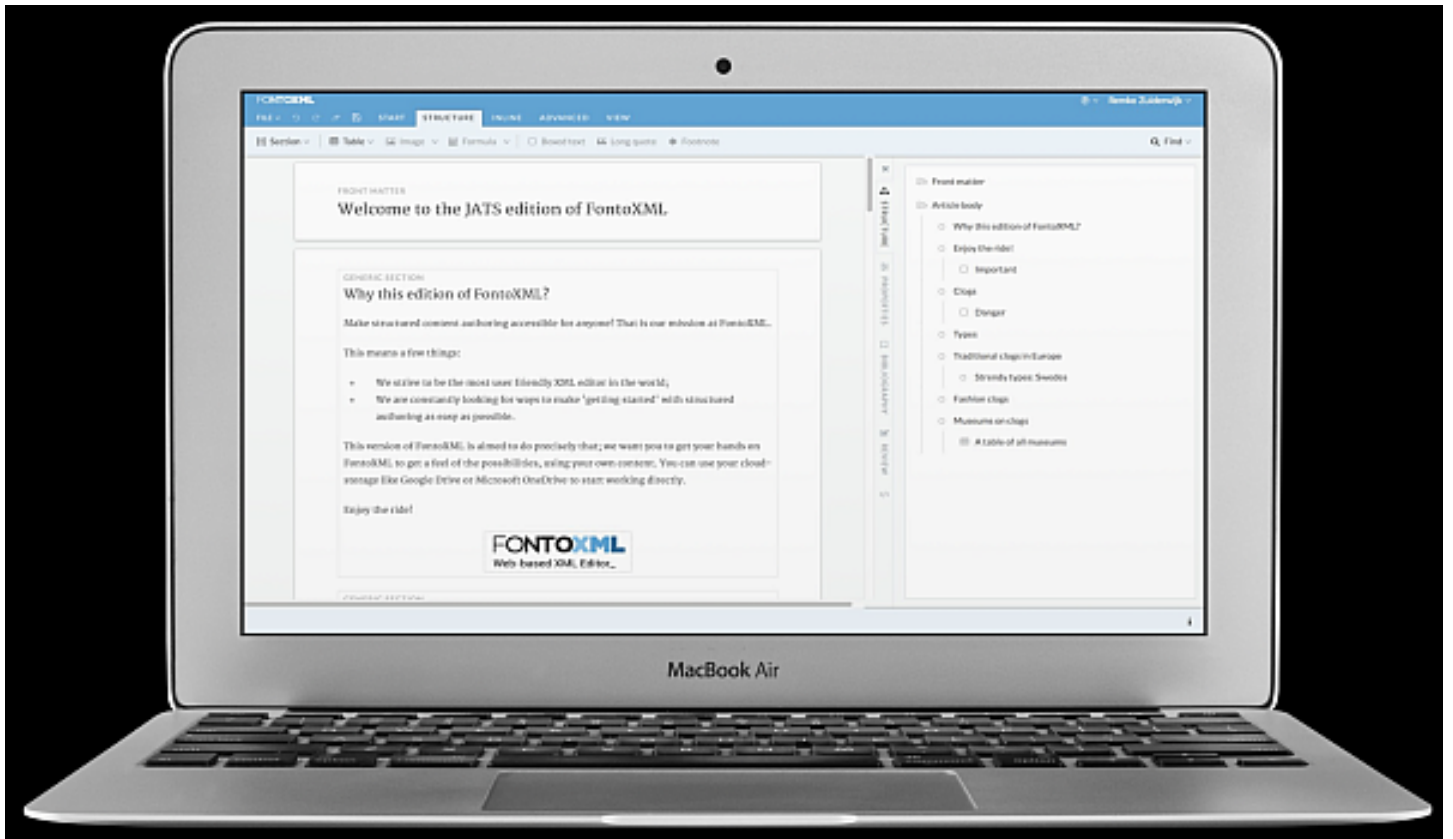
FONTOXML

FILE START STRUCTURE INLINE ADVANCED VIEW

Remko Zuiderwijk

Section Table Image Formula Boxed text Long quote Footnote

Find

FRONT MATTER
Welcome to the JATS edition of FontoXML

GENERIC SECTION
Why this edition of FontoXML?

Make structured content authoring accessible for anyone! That is our mission at FontoXML.

This means a few things:

- We strive to be the most user friendly XML editor in the world;
- We are constantly looking for ways to make 'getting started' with structured authoring as easy as possible.

This version of FontoXML is aimed to do precisely that; we want you to get your hands on FontoXML to get a feel of the possibilities, using your own content. You can use your cloud-storage like Google Drive or Microsoft OneDrive to start working directly.

Enjoy the ride!

FONTOXML
Web based XML Editor_

GENERIC SECTION

STRUCTURE PROPERTIES BIBLIOGRAPHY REVIEW

Front matter
Article body
Why this edition of FontoXML?
Enjoy the ride!
Important
Clogs
Danger
Types
Traditional clogs in Europe
Strandy types: Swedes
Fashion clogs
Museums on clogs
A table of all museums

MacBook Air